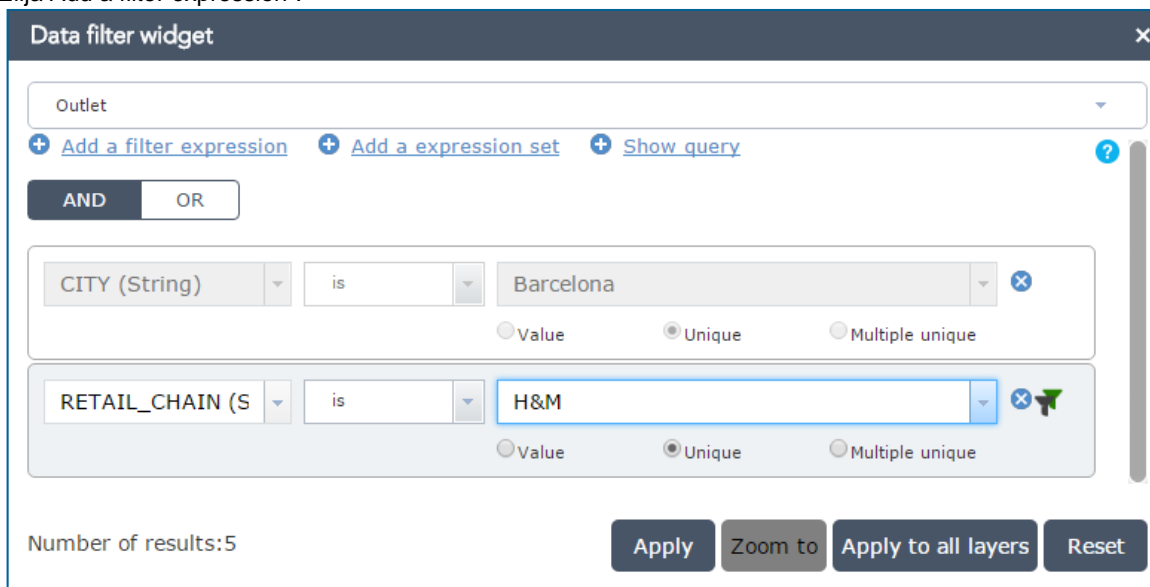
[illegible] Add a filter expression".

Data filter widget

Outlet

Add a filter expression Add a expression set Show query

?

AND OR

CITY (String) is Barcelona

Value Unique Multiple unique

RETAIL_CHAIN (S is H&M

Value Unique Multiple unique

Number of results:5

Apply Zoom to Apply to all layers Reset